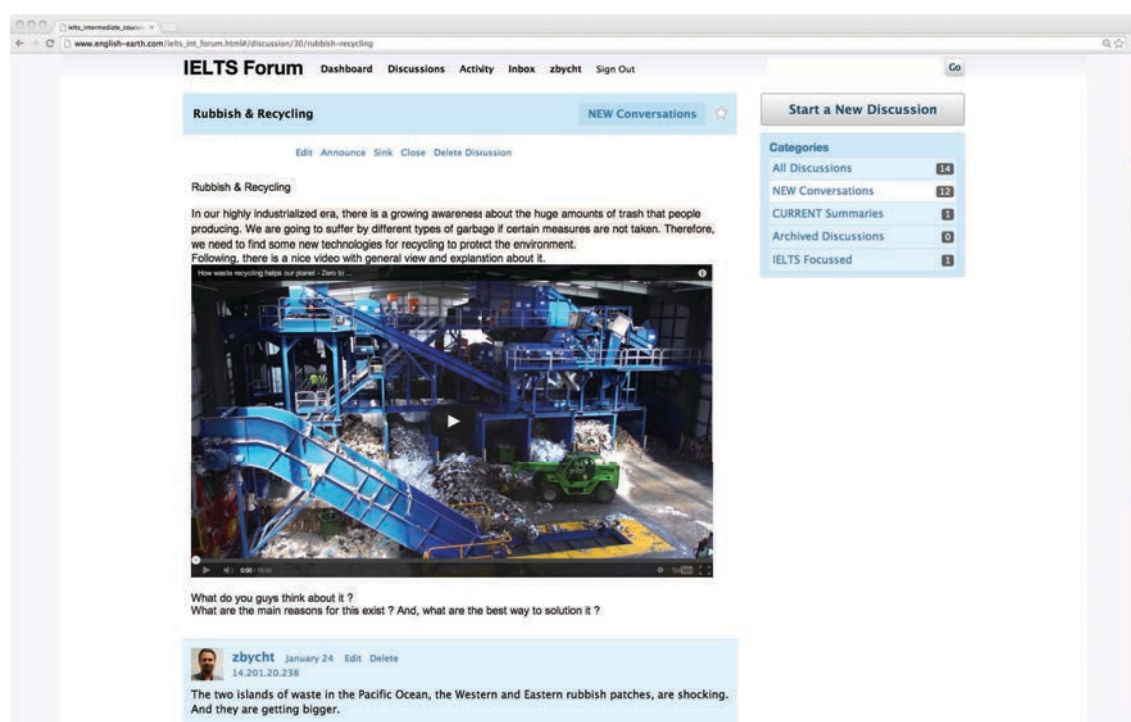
ielts_intermediate_course ×

www.english-earth.com/ielts_int_forum.html#/discussion/30/rubbish-recycling

IELTS Forum Dashboard Discussions Activity Inbox zbycht Sign Out

Go

Rubbish & Recycling

NEW Conversations

Edit Announce Sink Close Delete Discussion

Rubbish & Recycling

In our highly industrialized era, there is a growing awareness about the huge amounts of trash that people producing. We are going to suffer by different types of garbage if certain measures are not taken. Therefore, we need to find some new technologies for recycling to protect the environment.
Following, there is a nice video with general view and explanation about it.

How waste recycling helps our planet - Zero to ...

0:00 / 10:50

What do you guys think about it ?
What are the main reasons for this exist ? And, what are the best way to solution it ?

zbycht January 24 Edit Delete
14.201.20.238

The two islands of waste in the Pacific Ocean, the Western and Eastern rubbish patches, are shocking. And they are getting bigger.

Start a New Discussion

Categories

| | |
|---|---|
| All Discussions | 14 |
| NEW Conversations | 12 |
| CURRENT Summaries | 1 |
| Archived Discussions | 0 |
| IELTS Focussed | 1 |